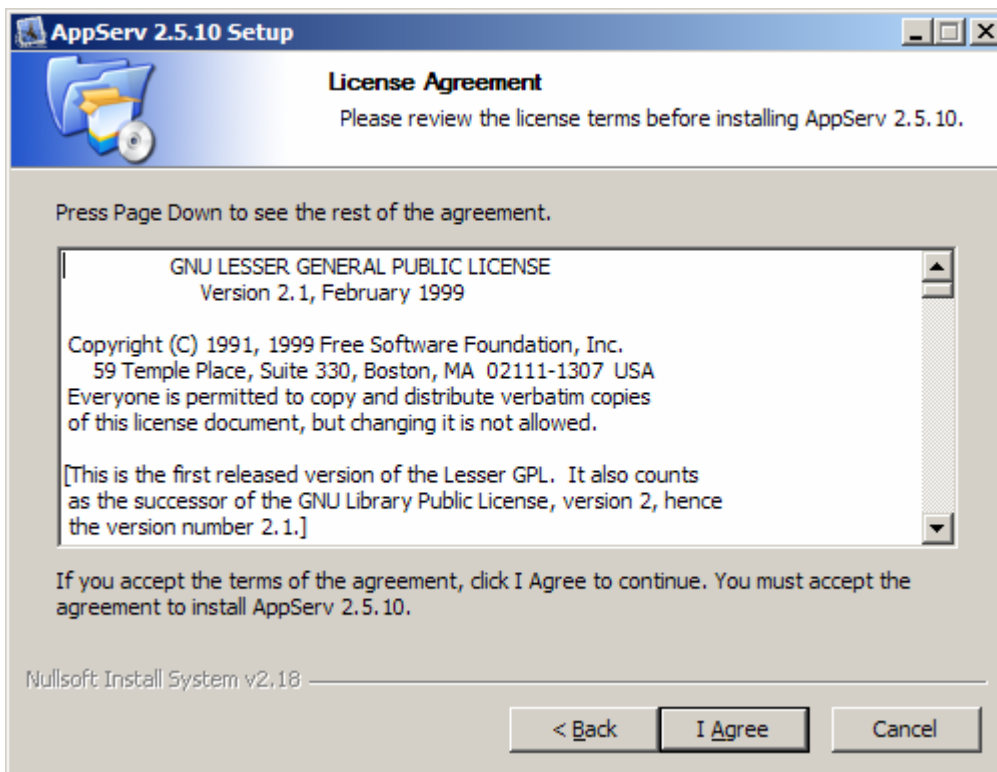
AppServ 2.5.10 Setup

License Agreement

Please review the license terms before installing AppServ 2.5.10.

Press Page Down to see the rest of the agreement.

GNU LESSER GENERAL PUBLIC LICENSE
Version 2.1, February 1999

Copyright (C) 1991, 1999 Free Software Foundation, Inc.
59 Temple Place, Suite 330, Boston, MA 02111-1307 USA
Everyone is permitted to copy and distribute verbatim copies of this license document, but changing it is not allowed.

[This is the first released version of the Lesser GPL. It also counts as the successor of the GNU Library Public License, version 2, hence the version number 2.1.]

If you accept the terms of the agreement, click I Agree to continue. You must accept the agreement to install AppServ 2.5.10.

Nullsoft Install System v2.18

< Back

I Agree

Cancel